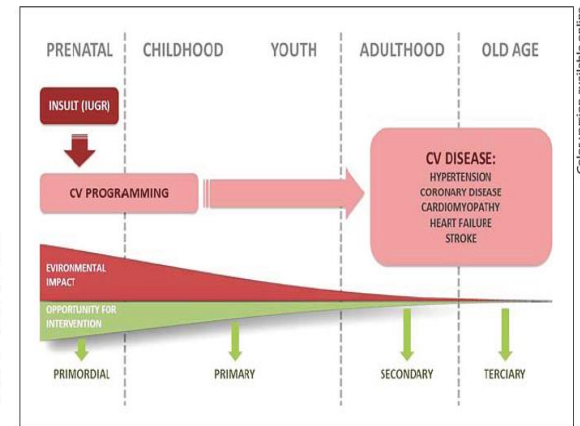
PRENATAL CHILDHOOD YOUTH ADULTHOOD OLD AGE

INSULT (IUGR)

CV PROGRAMMING

CV DISEASE:
HYPERTENSION
CORONARY DISEASE
CARDIOMYOPATHY
HEART FAILURE
STROKE

EVIRONMENTAL IMPACT

OPPORTUNITY FOR INTERVENTION

PRIMORDIAL PRIMARY SECONDARY TERCIARY

Color version available online